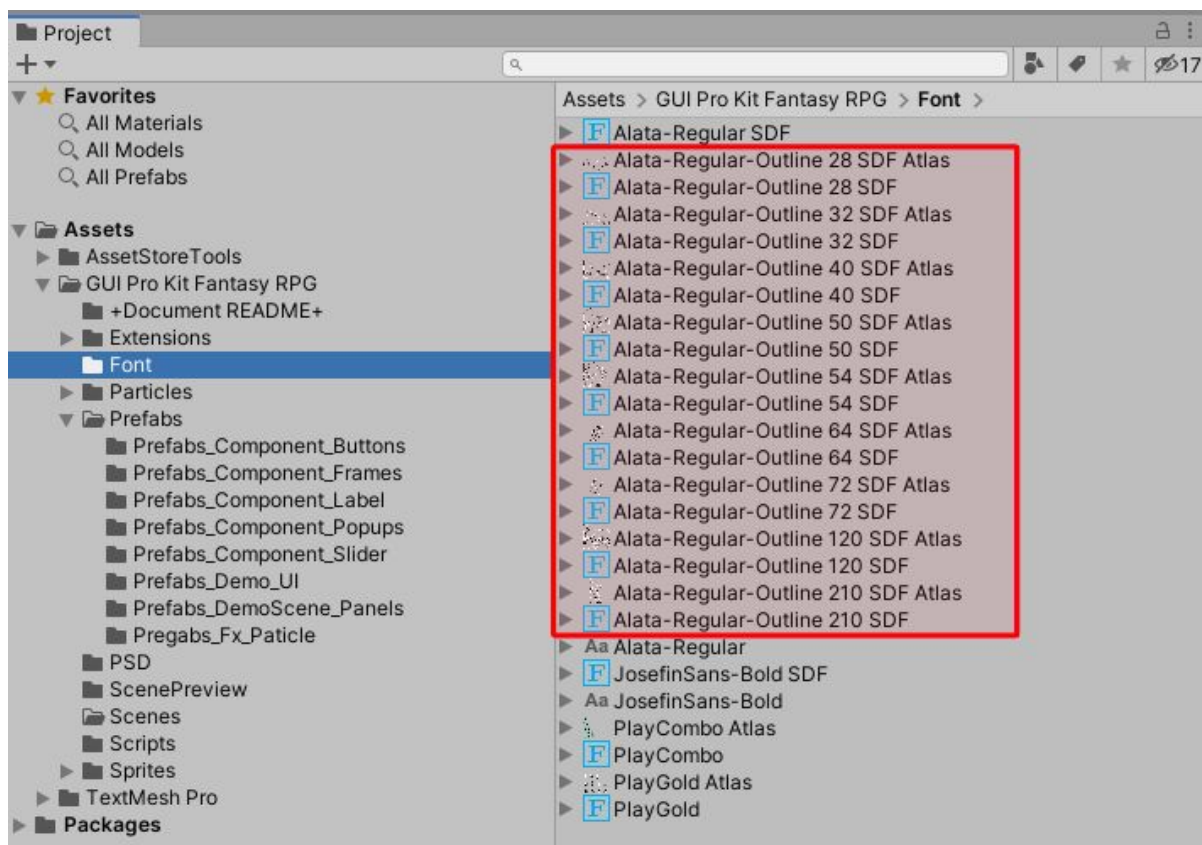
Project

+

17

Favorites
All Materials
All Models
All Prefabs

Assets
AssetStoreTools
GUI Pro Kit Fantasy RPG
+Document README+
Extensions
Font
Particles
Prefabs
Prefabs_Component_Buttons
Prefabs_Component_Frames
Prefabs_Component_Label
Prefabs_Component_Popups
Prefabs_Component_Slider
Prefabs_Demo_UI
Prefabs_DemoScene_Panels
Pregabs_Fx_Paticle
PSD
ScenePreview
Scenes
Scripts
Sprites
TextMesh Pro
Packages

Assets > GUI Pro Kit Fantasy RPG > Font >

Alata-Regular SDF
Alata-Regular-Outline 28 SDF Atlas
Alata-Regular-Outline 28 SDF
Alata-Regular-Outline 32 SDF Atlas
Alata-Regular-Outline 32 SDF
Alata-Regular-Outline 40 SDF Atlas
Alata-Regular-Outline 40 SDF
Alata-Regular-Outline 50 SDF Atlas
Alata-Regular-Outline 50 SDF
Alata-Regular-Outline 54 SDF Atlas
Alata-Regular-Outline 54 SDF
Alata-Regular-Outline 64 SDF Atlas
Alata-Regular-Outline 64 SDF
Alata-Regular-Outline 72 SDF Atlas
Alata-Regular-Outline 72 SDF
Alata-Regular-Outline 120 SDF Atlas
Alata-Regular-Outline 120 SDF
Alata-Regular-Outline 210 SDF Atlas
Alata-Regular-Outline 210 SDF
Aa Alata-Regular
JosefinSans-Bold SDF
Aa JosefinSans-Bold
PlayCombo Atlas
PlayCombo
PlayGold Atlas
PlayGold